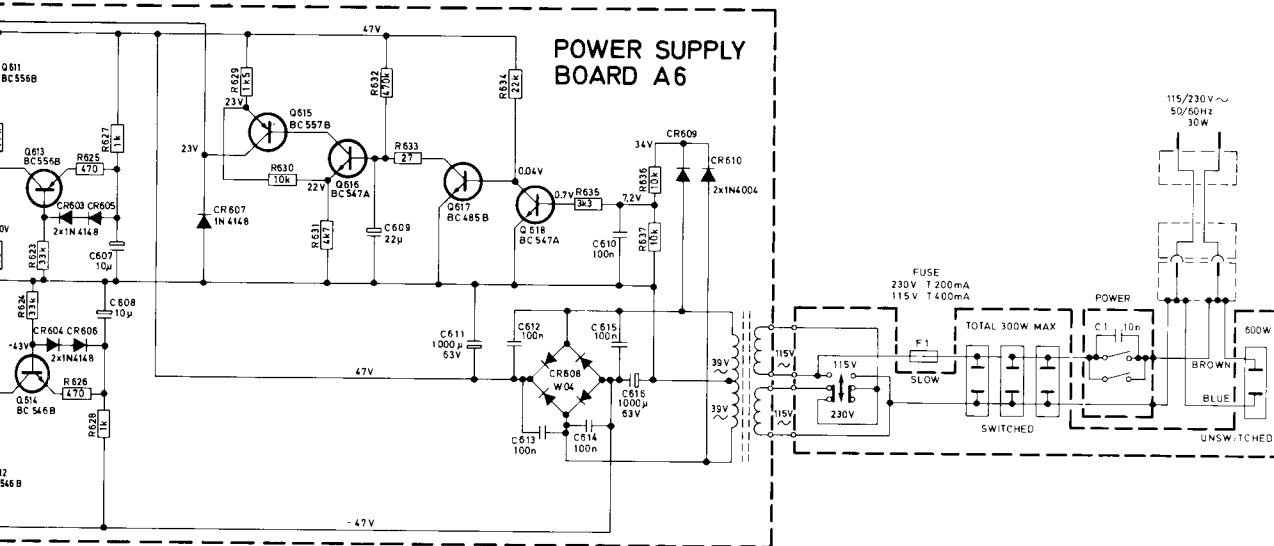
POWER SUPPLY BOARD A6

47V

Q611 BC556B

R629 1k5

23V

Q615 BC557B

R632 470k

R634 22k

R627 1k

Q613 BC556B

R625 470

23V

R630 10k

22V

Q616 BC547A

R633 27

Q617 BC485B

0.04V

Q618 BC547A

0.7V R635 3k3

7.2V

R636 10k

34V

CR609

CR610 2x1N4004

CR603 CR605 2x1N4148

CR607 1N4148

R631 4k7

C609 22µ

C610 100n

R637 10k

R623 33k

C607 10µ

R624 33k

C608 10µ

CR604 CR606 2x1N4148

-43V

C611 1000µ 63V

C612 100n

C615 100n

CR608 W04

C618 1000µ 63V

Q614 BC546B

R626 470

47V

R628 1k

C613 100n

C614 100n

39V

39V

115V

115V

115V

230V

546B

-47V

FUSE 230V T200mA 115V T400mA

F1

SLOW

TOTAL 300W MAX

SWITCHED

POWER

C1 10n

115/230V~ 50/60Hz 30W

600W

BROWN

BLUE

UNSWITCHED